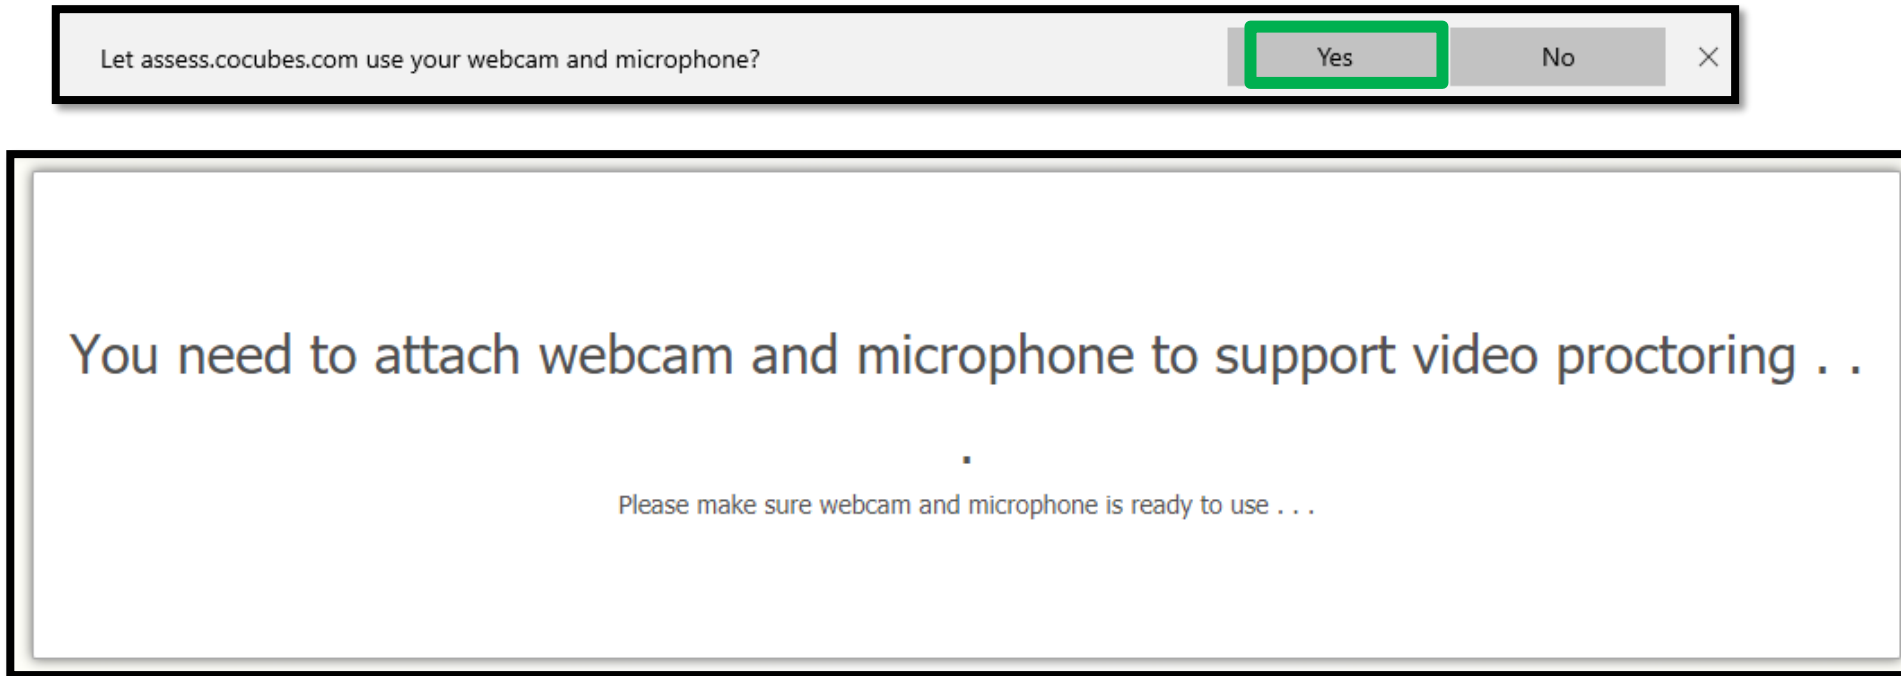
Let assess.cocubes.com use your webcam and microphone?

Yes

No

×

You need to attach webcam and microphone to support video proctoring . . .

Please make sure webcam and microphone is ready to use . . .